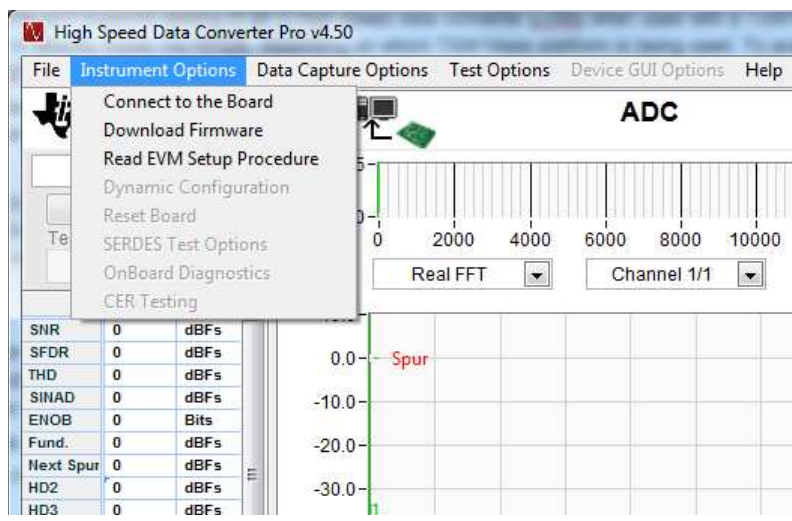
High Speed Data Converter Pro v4.50

File Instrument Options Data Capture Options Test Options Device GUI Options Help

Connect to the Board
Download Firmware
Read EVM Setup Procedure
Dynamic Configuration
Reset Board
SERDES Test Options
OnBoard Diagnostics
CER Testing

ADC

Te

0 2000 4000 6000 8000 10000

Real FFT

Channel 1/1

| SNR | 0 | dBFs |
|---|---|---|
| SFDR | 0 | dBFs |
| THD | 0 | dBFs |
| SINAD | 0 | dBFs |
| ENOB | 0 | Bits |
| Fund. | 0 | dBFs |
| Next Spur | 0 | dBFs |
| HD2 | 0 | dBFs |
| HD3 | 0 | dBFs |

0.0 Spur
-10.0
-20.0
-30.0